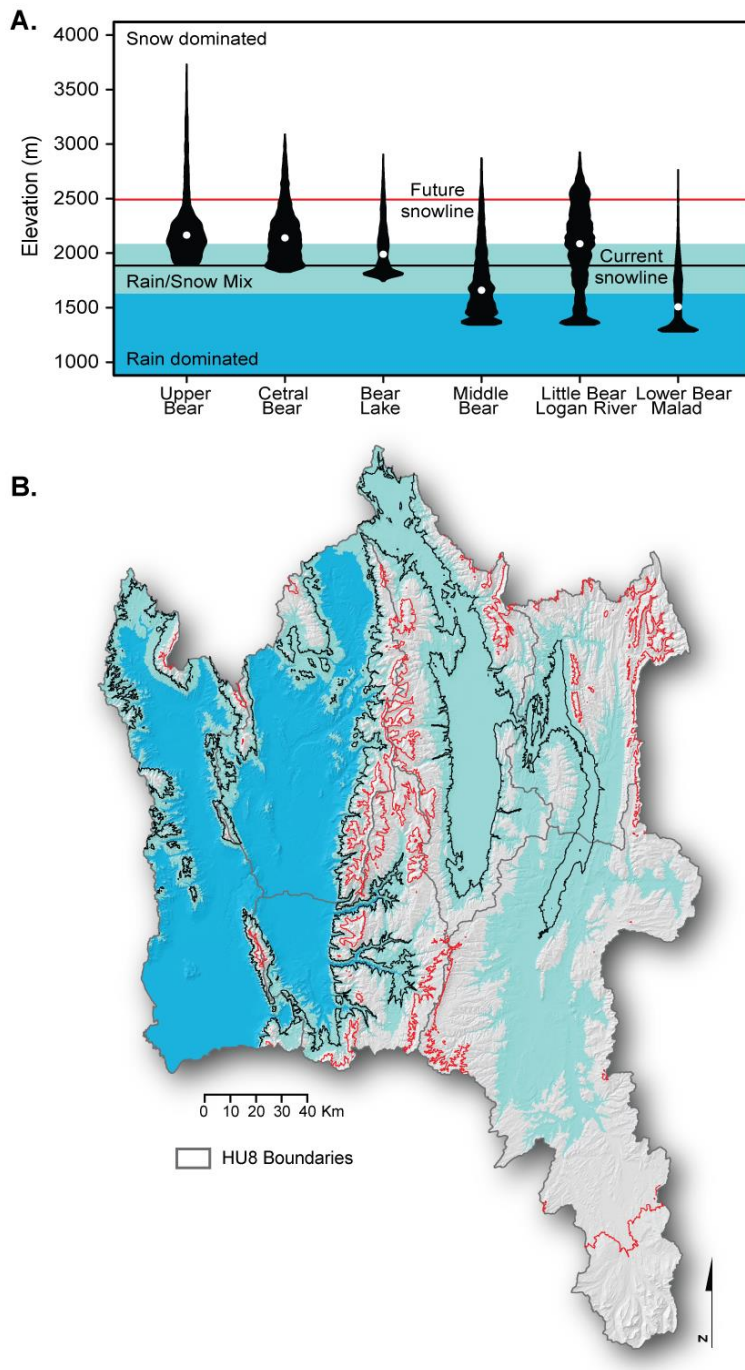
A.

Snow dominated

Elevation (m)

4000
3500
3000
2500
2000
1500
1000

Future snowline

Current snowline

Rain/Snow Mix

Rain dominated

Upper Bear

Cetral Bear

Bear Lake

Middle Bear

Little Bear Logan River

Lower Bear Malad

B.

0 10 20 30 40 Km

HU8 Boundaries

N